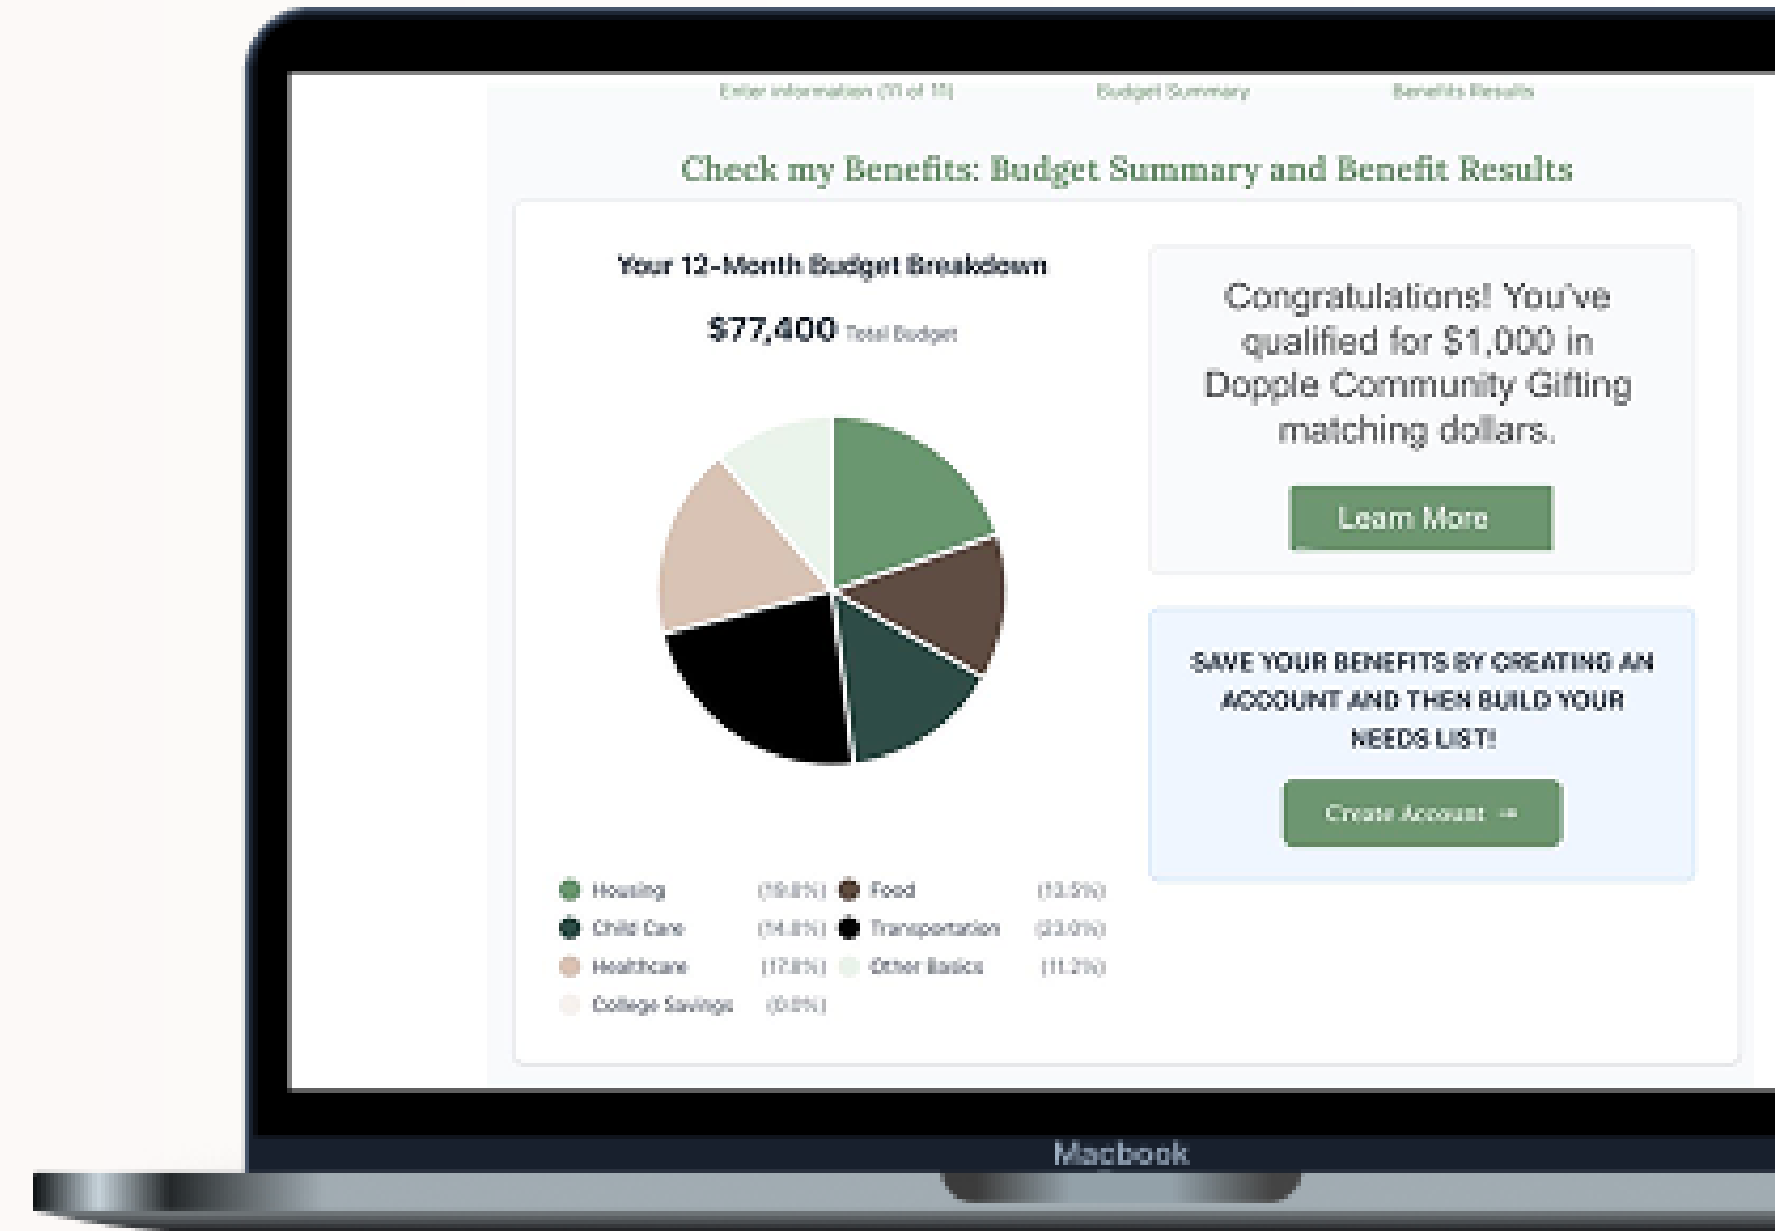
Enter information (11 of 11)    Budget Summary    Benefits Results

Check my Benefits: Budget Summary and Benefit Results

Your 12-Month Budget Breakdown

$77,400 Total Budget

Congratulations! You've qualified for $1,000 in Dopple Community Gifting matching dollars.

Learn More

SAVE YOUR BENEFITS BY CREATING AN ACCOUNT AND THEN BUILD YOUR NEEDS LIST!

Create Account →

Housing (19.8%) Food (13.5%)
Child Care (14.8%) Transportation (23.0%)
Healthcare (17.8%) Other Basics (11.2%)
College Savings (0.0%)

Macbook